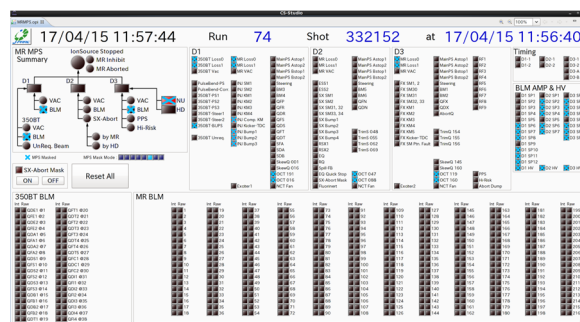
CS-Studio

MRMPS.opi

17/04/15 11:57:44 Run 74 Shot 332152 at 17/04/15 11:56:40

MR MPS Summary

IonSource Stopped
MR Inhibit
MR Aborted

D1 D2 D3

VAC
BLM
VAC
BLM
SX-Abort
VAC
BLM
PPS
Hi-Risk
NU
HD

3-50BT
VAC
BLM
UnReq. Beam

by MR
by HD

MPS Masked
MPS Mask Mode

SX-Abort Mask
ON OFF

Reset All

D1

D2

D3

Timing

BLM AMP & HV

3-50BT BLM

MR BLM

Exciter1

Exciter2